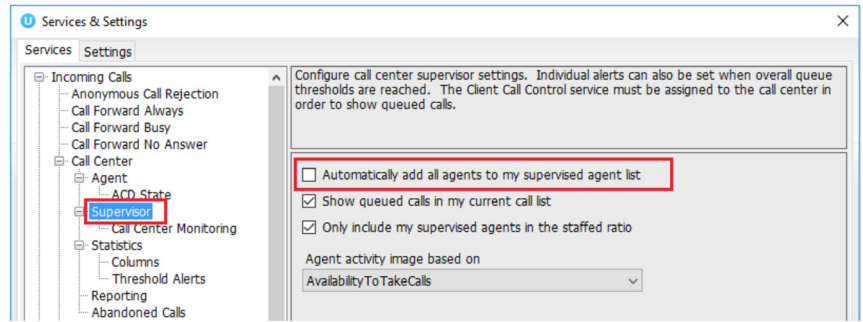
Services & Settings

Services Settings

Incoming Calls
Anonymous Call Rejection
Call Forward Always
Call Forward Busy
Call Forward No Answer
Call Center
Agent
ACD State
Supervisor
Call Center Monitoring
Statistics
Columns
Threshold Alerts
Reporting
Abandoned Calls

Configure call center supervisor settings. Individual alerts can also be set when overall queue thresholds are reached. The Client Call Control service must be assigned to the call center in order to show queued calls.

Automatically add all agents to my supervised agent list

Show queued calls in my current call list

Only include my supervised agents in the staffed ratio

Agent activity image based on

AvailabilityToTakeCalls